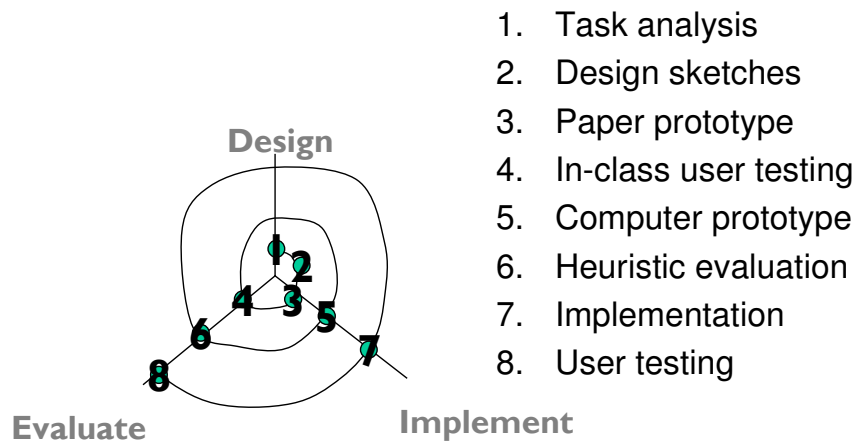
Design

1
2
4
3
5
6
7
8

Evaluate

Implement

1. Task analysis
2. Design sketches
3. Paper prototype
4. In-class user testing
5. Computer prototype
6. Heuristic evaluation
7. Implementation
8. User testing